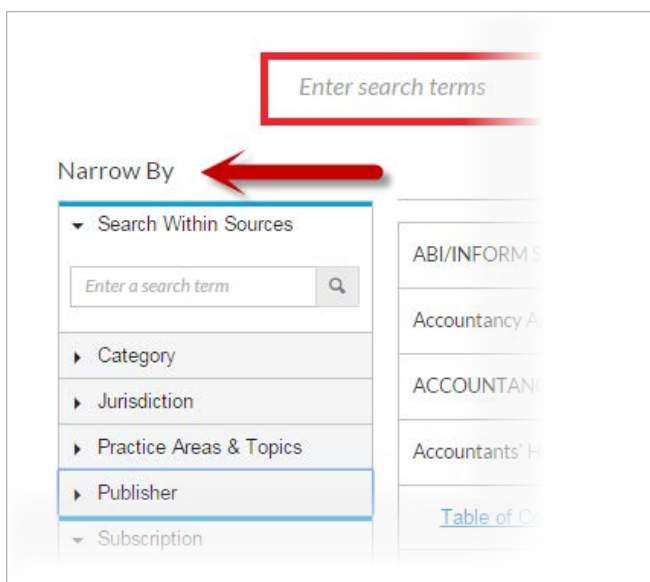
Enter search terms

Narrow By

Search Within Sources

Enter a search term

Category

Jurisdiction

Practice Areas & Topics

Publisher

Subscription

ABI/INFORM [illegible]

Accountancy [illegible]

ACCOUNTAN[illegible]

Accountants' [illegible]

Table of C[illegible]